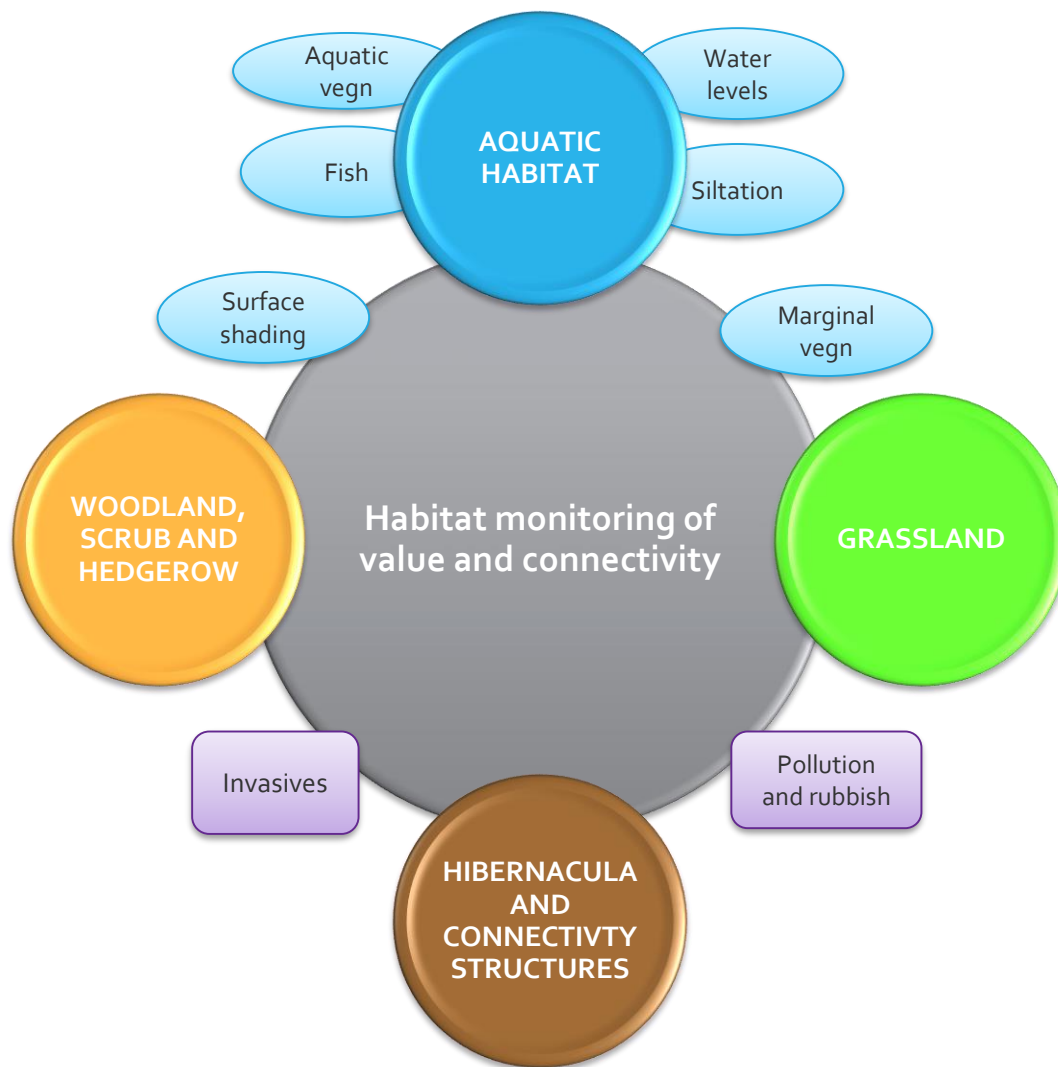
Aquatic vegn

Water levels

AQUATIC HABITAT

Fish

Siltation

Surface shading

Marginal vegn

WOODLAND, SCRUB AND HEDGEROW

Habitat monitoring of value and connectivity

GRASSLAND

Invasives

Pollution and rubbish

HIBERNACULA AND CONNECTIVTY STRUCTURES